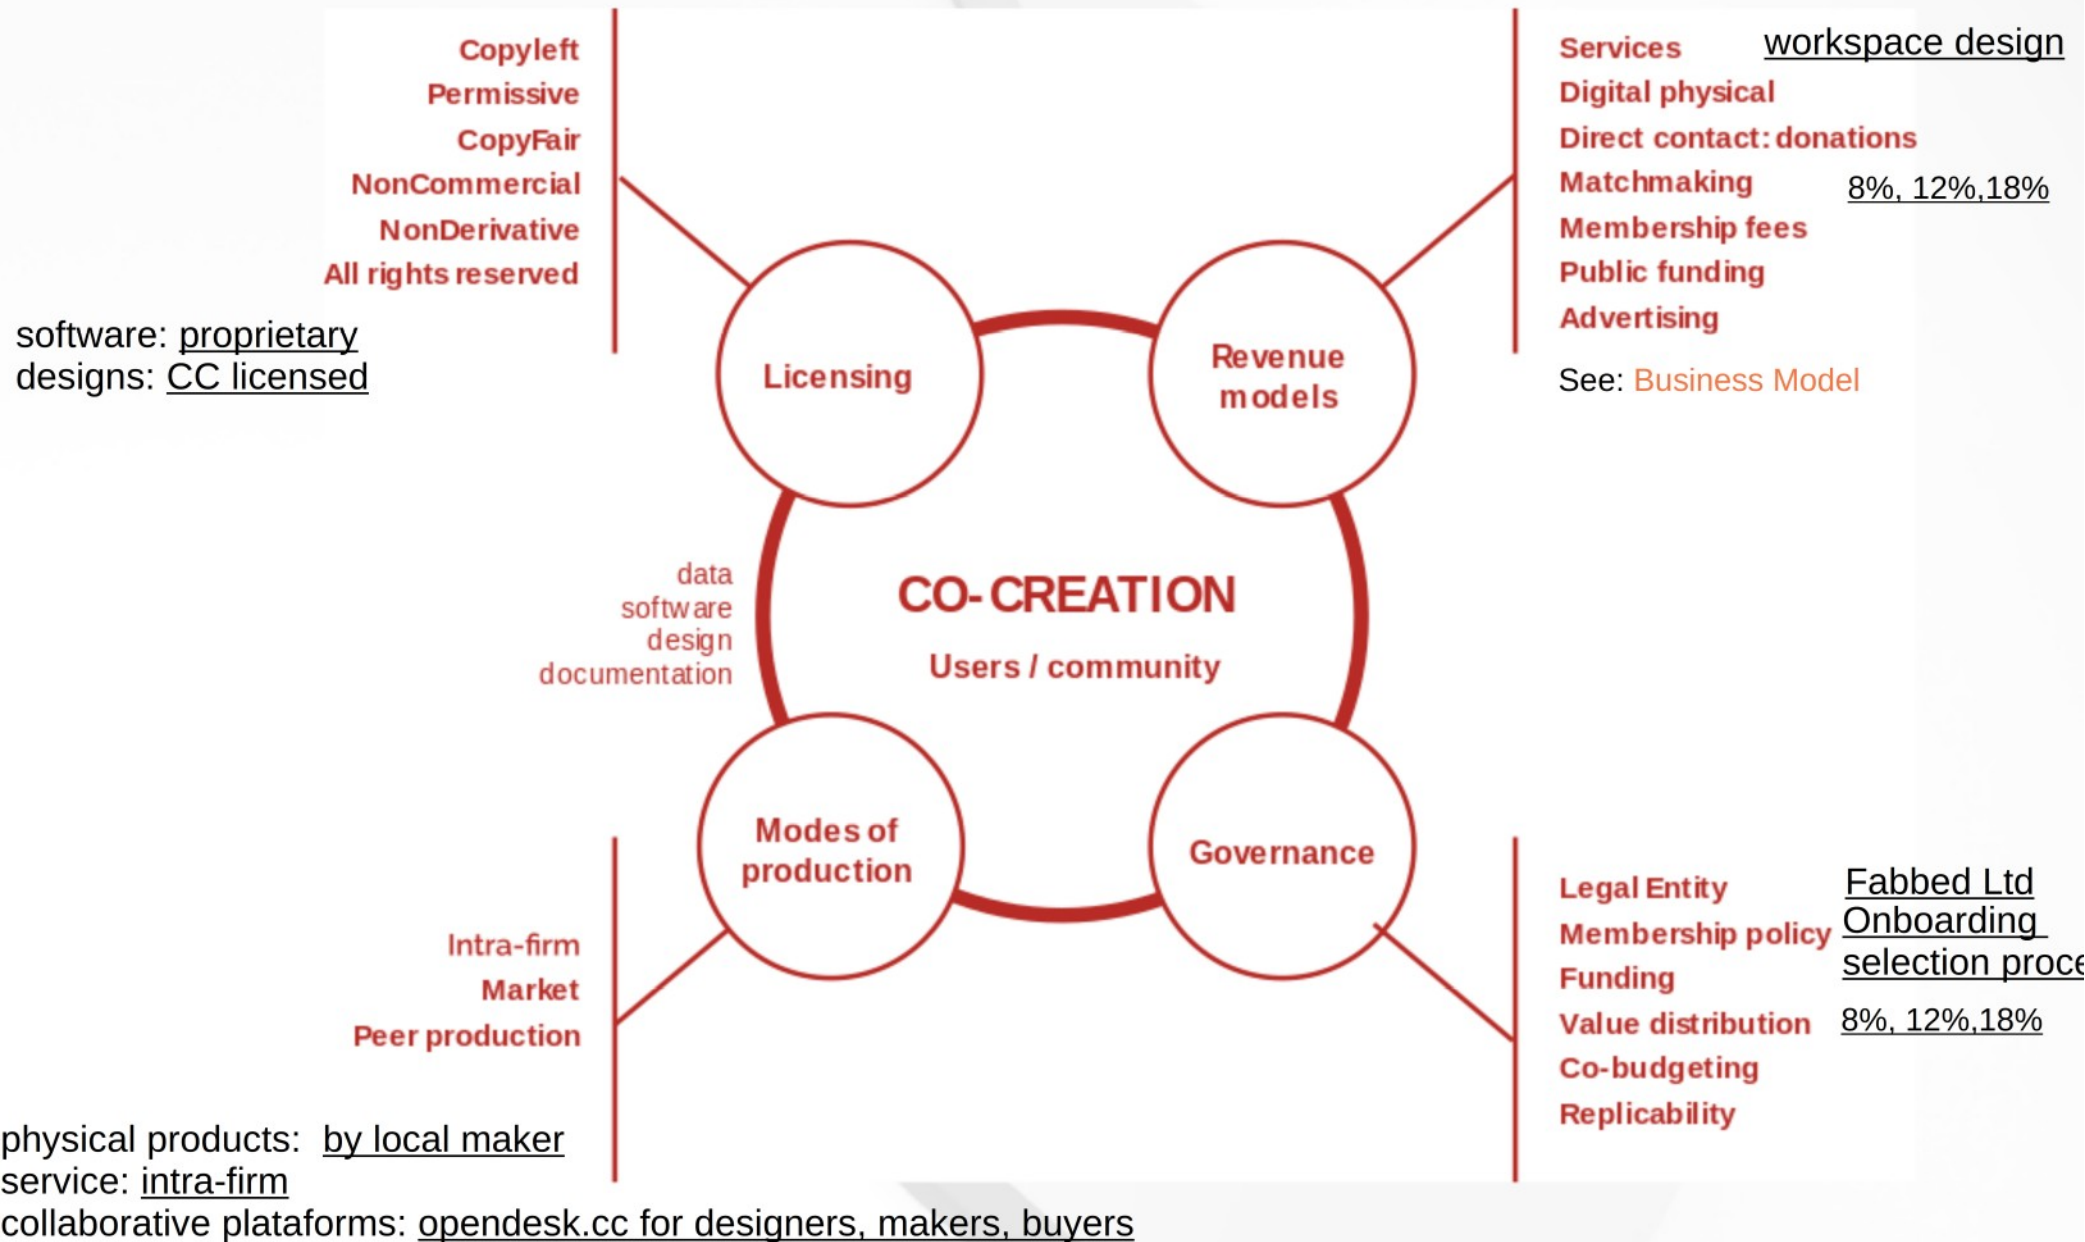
Copyleft
Permissive
CopyFair
NonCommercial
NonDerivative
All rights reserved

software: proprietary
designs: CC licensed

Services
Digital physical
Direct contact: donations
Matchmaking
Membership fees
Public funding
Advertising

workspace design

8%, 12%,18%

See: Business Model

Licensing

Revenue models

data
software
design
documentation

CO-CREATION
Users / community

Modes of production

Governance

Intra-firm
Market
Peer production

Legal Entity
Membership policy
Funding
Value distribution
Co-budgeting
Replicability

Fabbed Ltd
Onboarding selection proce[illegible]
8%, 12%,18%

physical products: by local maker
service: intra-firm
collaborative plataforms: opendesk.cc for designers, makers, buyers